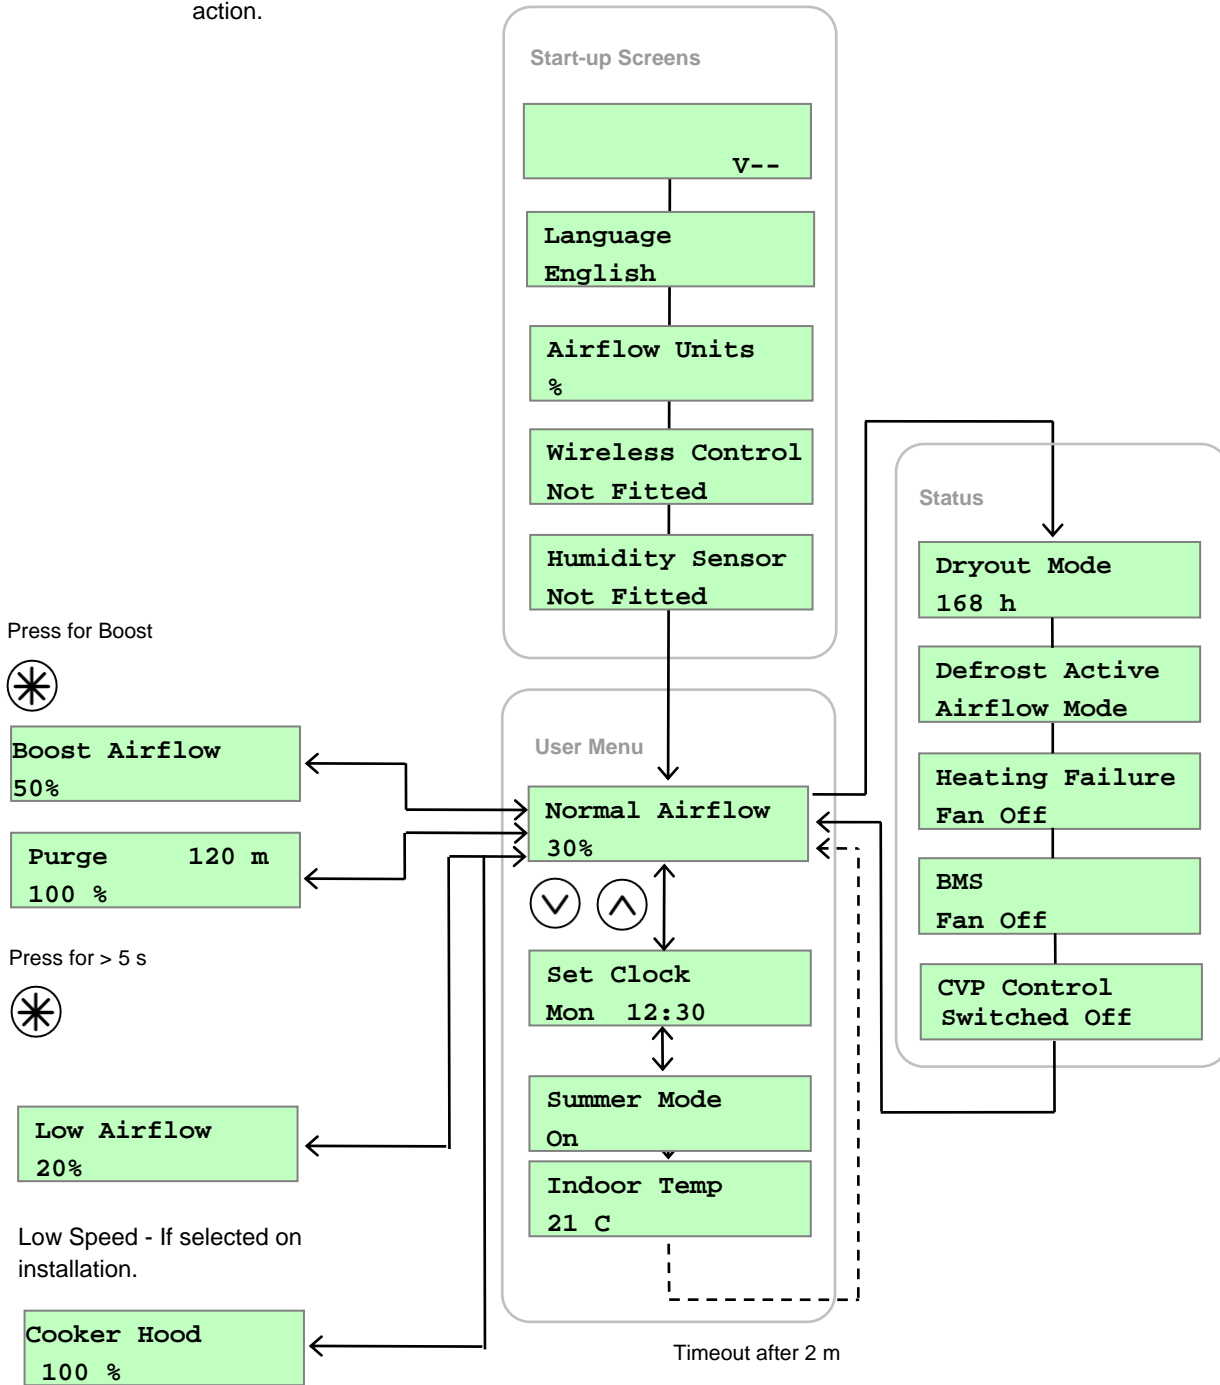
action.

Start-up Screens

V--

Language
English

Airflow Units
%

Wireless Control
Not Fitted

Humidity Sensor
Not Fitted

Status

Dryout Mode
168 h

Defrost Active
Airflow Mode

Heating Failure
Fan Off

BMS
Fan Off

CVP Control
Switched Off

Press for Boost

Boost Airflow
50%

Purge 120 m
100 %

Press for > 5 s

Low Airflow
20%

Low Speed - If selected on installation.

Cooker Hood
100 %

User Menu

Normal Airflow
30%

Set Clock
Mon 12:30

Summer Mode
On

Indoor Temp
21 C

Timeout after 2 m